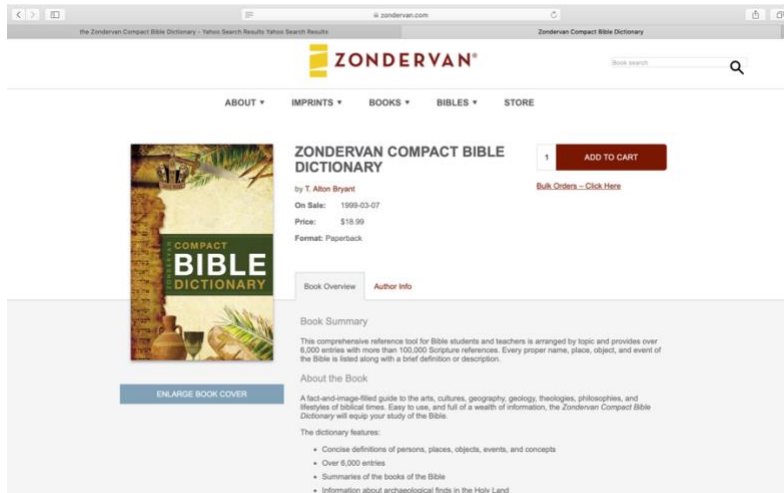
zondervan.com

the Zondervan Compact Bible Dictionary - Yahoo Search Results Yahoo Search Results

Zondervan Compact Bible Dictionary

ZONDERVAN®

Book search

ABOUT ▾ IMPRINTS ▾ BOOKS ▾ BIBLES ▾ STORE

ZONDERVAN COMPACT BIBLE DICTIONARY

by T. Alton Bryant

On Sale: 1999-03-07

Price: $18.99

Format: Paperback

1 ADD TO CART

Bulk Orders – Click Here

ZONDERVAN COMPACT BIBLE DICTIONARY

ENLARGE BOOK COVER

Book Overview Author Info

Book Summary

This comprehensive reference tool for Bible students and teachers is arranged by topic and provides over 6,000 entries with more than 100,000 Scripture references. Every proper name, place, object, and event of the Bible is listed along with a brief definition or description.

About the Book

A fact-and-image-filled guide to the arts, cultures, geography, geology, theologies, philosophies, and lifestyles of biblical times. Easy to use, and full of a wealth of information, the Zondervan Compact Bible Dictionary will equip your study of the Bible.

The dictionary features:

• Concise definitions of persons, places, objects, events, and concepts
• Over 6,000 entries
• Summaries of the books of the Bible
• Information about archaeological finds in the Holy Land